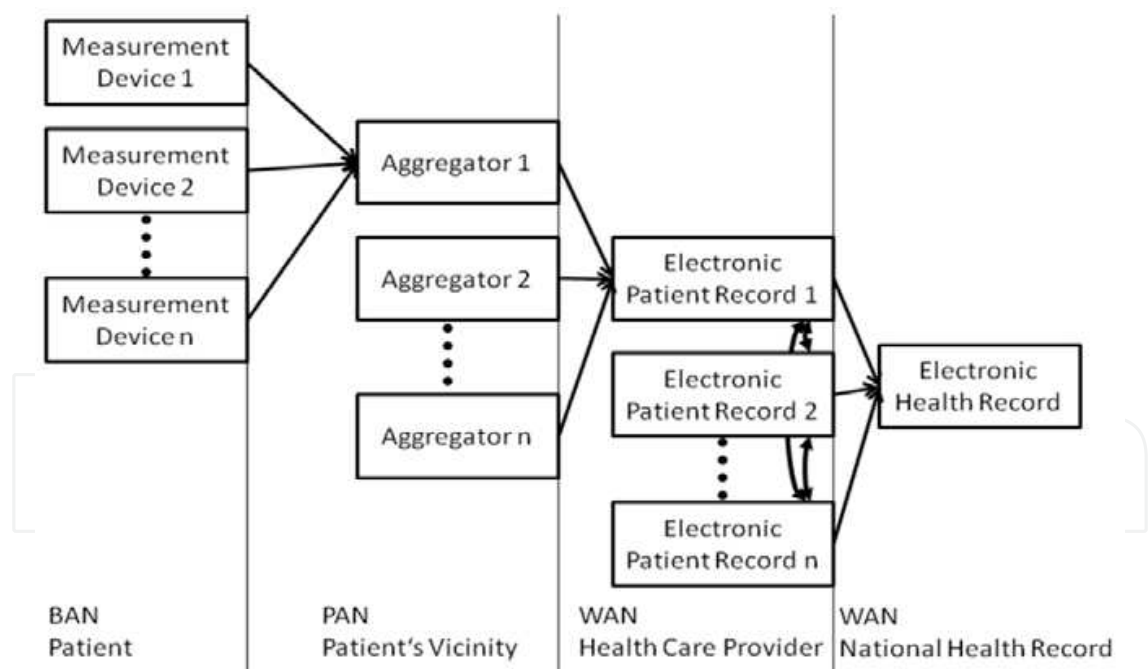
Measurement Device 1

Measurement Device 2

Measurement Device n

Aggregator 1

Aggregator 2

Aggregator n

Electronic Patient Record 1

Electronic Patient Record 2

Electronic Patient Record n

Electronic Health Record

BAN
Patient

PAN
Patient's Vicinity

WAN
Health Care Provider

WAN
National Health Record